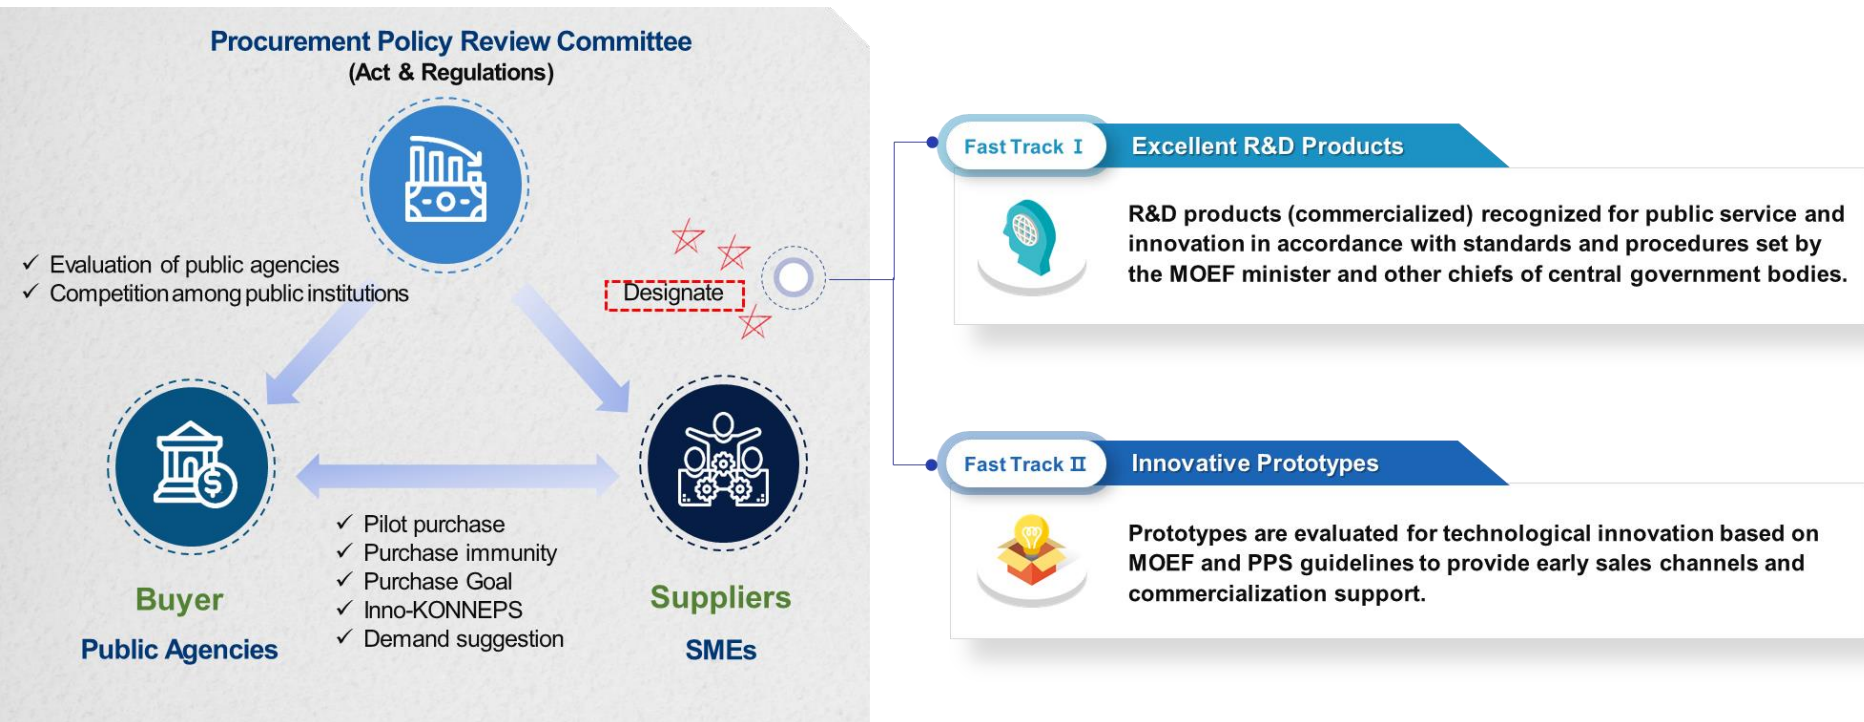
Procurement Policy Review Committee
(Act & Regulations)

✓ Evaluation of public agencies
✓ Competition among public institutions

Designate

Buyer
Public Agencies

✓ Pilot purchase
✓ Purchase immunity
✓ Purchase Goal
✓ Inno-KONNEPS
✓ Demand suggestion

Suppliers
SMEs

Fast Track I
Excellent R&D Products

R&D products (commercialized) recognized for public service and innovation in accordance with standards and procedures set by the MOEF minister and other chiefs of central government bodies.

Fast Track II
Innovative Prototypes

Prototypes are evaluated for technological innovation based on MOEF and PPS guidelines to provide early sales channels and commercialization support.